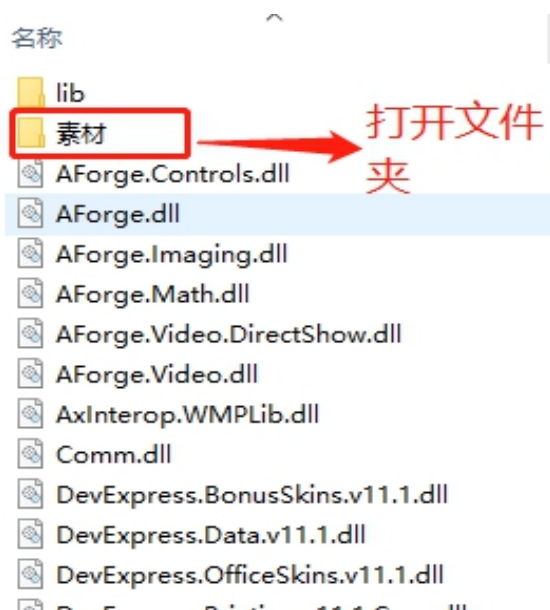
名称

lib
素材
打开文件夹
AForge.Controls.dll
AForge.dll
AForge.Imaging.dll
AForge.Math.dll
AForge.Video.DirectShow.dll
AForge.Video.dll
AxInterop.WMPLib.dll
Comm.dll
DevExpress.BonusSkins.v11.1.dll
DevExpress.Data.v11.1.dll
DevExpress.OfficeSkins.v11.1.dll
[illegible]